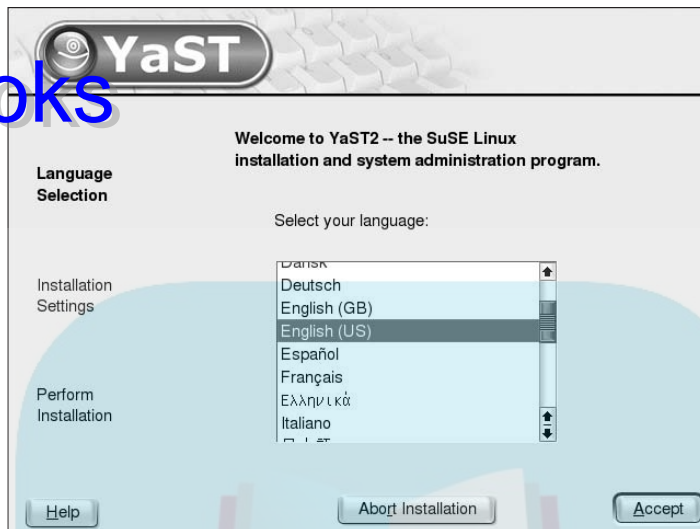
YaST

oks

Welcome to YaST2 -- the SuSE Linux installation and system administration program.

Language Selection

Select your language:

Dansk
Deutsch
English (GB)
English (US)
Español
Français
Ελληνικά
Italiano
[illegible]

Installation Settings

Perform Installation

Help

Abort Installation

Accept